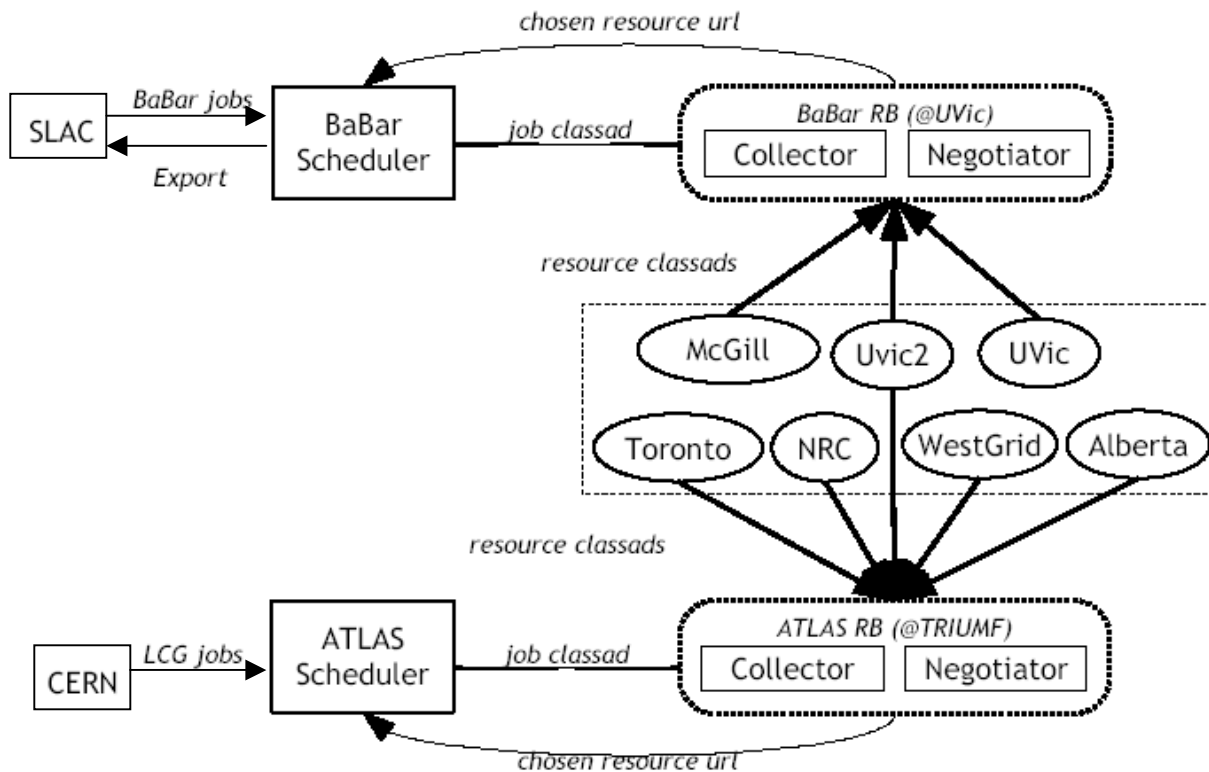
chosen resource url

SLAC

BaBar jobs

Export

BaBar Scheduler

job classad

BaBar RB (@UVic)

Collector

Negotiator

resource classads

McGill

Uvic2

UVic

Toronto

NRC

WestGrid

Alberta

resource classads

CERN

LCG jobs

ATLAS Scheduler

job classad

ATLAS RB (@TRIUMF)

Collector

Negotiator

chosen resource url